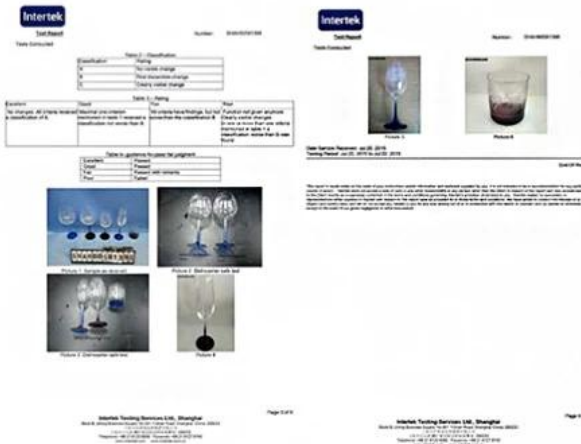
Intertek

Test Report Number: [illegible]

Tests Conducted

Table 2 – Classification

| Classification | Rating |
|---|---|
| A | No visible change |
| B | First discernible change |
| C | Clearly visible change |

Table 3 – Rating

| Excellent | Good | Fair | Poor |
|---|---|---|---|
| No changes. All criteria received a classification of A | Maximal one criterion mentioned in table 1 received a classification not worse than B | All criteria have/findings, but not worse than the classification B | Function not given anymore. Clearly visible changes. In one or more than one criteria mentioned in table 1 a classification, worse than B was found |

Table 4 guidance for pass fail judgment

| Excellent | Passed |
|---|---|
| Good | Passed |
| Fair | Passed with remarks |
| Poor | Failed |

Picture 1: Sample as received

Picture 2: Dishwasher safe test

Picture 3: Dishwasher safe test

Picture 4

Page 3 of 4

Intertek Testing Services Ltd., Shanghai

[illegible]

Intertek

Test Report Number: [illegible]

Tests Conducted

Picture 5

Picture 6

Date Sample Received: Jul 25, 2019
Testing Period: Jul 25, 2019 to Jul 30, 2019

End Of Report

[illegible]

Intertek Testing Services Ltd., Shanghai

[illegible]

Page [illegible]